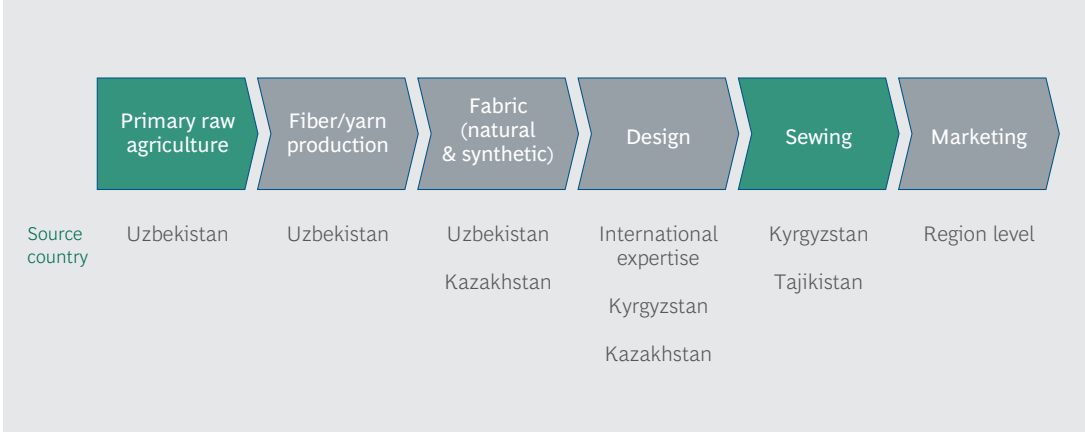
Primary raw agriculture

Fiber/yarn production

Fabric (natural & synthetic)

Design

Sewing

Marketing

Source country

Uzbekistan

Uzbekistan

Uzbekistan

Kazakhstan

International expertise

Kyrgyzstan

Kazakhstan

Kyrgyzstan

Tajikistan

Region level